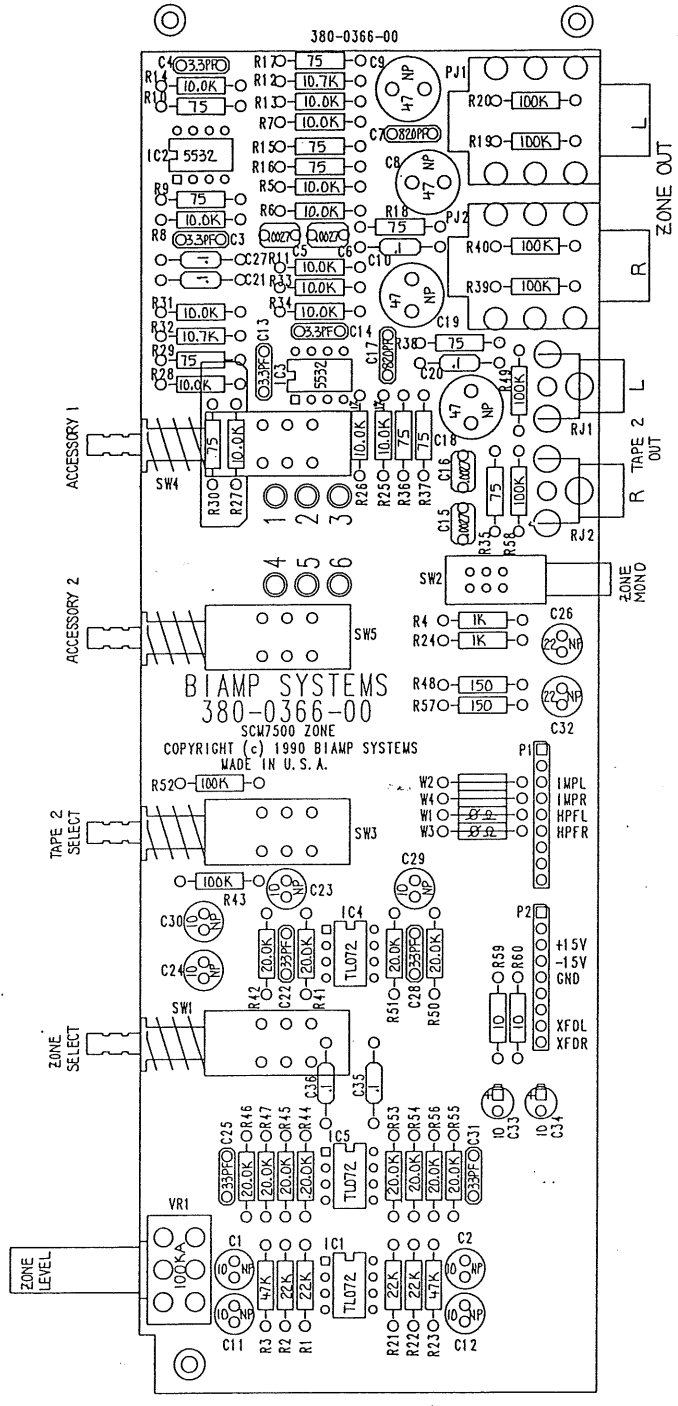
380-0366-00

C4 33PF
R14 10.0K
R11 75
R17 75
R12 10.7K
R13 10.0K
R7 10.0K
C9 47 NP
PJ1
R20 100K
R19 100K
L
ZONE OUT
C7 820PF
IC2 5532
R15 75
R16 75
R5 10.0K
C8 47 NP
R9 75
10.0K
R8 33PF C3
R6 10.0K
.0027 C5 .0027
R18 75
PJ2
R40 100K
R39 100K
R
.1 C27 R11
.1 C21 R33
10.0K
10.0K
C6 .1
C10 47 NP
R31 10.0K
R32 10.7K
R34 10.0K
33PF C14
C13
C19
R29 75
R28 10.0K
33PF
IC3 5532
C17 820PF
R38 75
C20 .1
R49 100K
L
RJ1
TAPE 2 OUT
ACCESSORY 1
SW4
75
10.0K
R30 R27
10.0K
R26
10.0K 75 75
R25 R36 R37
47 NP
C18
C16 .0027
C15 .0027
75
100K
R35 R58
R
RJ2
1 2 3
4 5 6
SW2
ZONE MONO
ACCESSORY 2
SW5
R4 1K
R24 1K
C26 22 NP
BIAMP SYSTEMS
380-0366-00
SCM7500 ZONE
COPYRIGHT (c) 1990 BIAMP SYSTEMS
MADE IN U.S.A.
R48 150
R57 150
22 NP C32
P1
R52 100K
W2
W4
W1 Ø Ω
W3 Ø Ω
IMPL
IMPR
HPFL
HPFR
TAPE 2 SELECT
SW3
100K
R43
10 NP C23
C29 10 NP
C30 10 NP
C24 10 NP
IC4
20.0K 33PF 20.0K
R42 C22 R41
TL072
20.0K 33PF 20.0K
R51 C28 R50
P2
R59 R60
10 10
+15V
-15V
GND
XFDL
XFDR
ZONE SELECT
SW1
C36 .1
C35 .1
10 C33
10 C34
C25 R46 R47 R45 R44
33PF 20.0K 20.0K 20.0K 20.0K
IC5
TL072
R53 R54 R56 R55
20.0K 20.0K 20.0K 20.0K 33PF C31
VR1
100KA
ZONE LEVEL
C1 10 NP
47K 22K 22K
IC1
TL072
22K 22K 47K
C2 10 NP
10 NP C11
R3 R2 R1
R21 R22 R23
10 NP C12